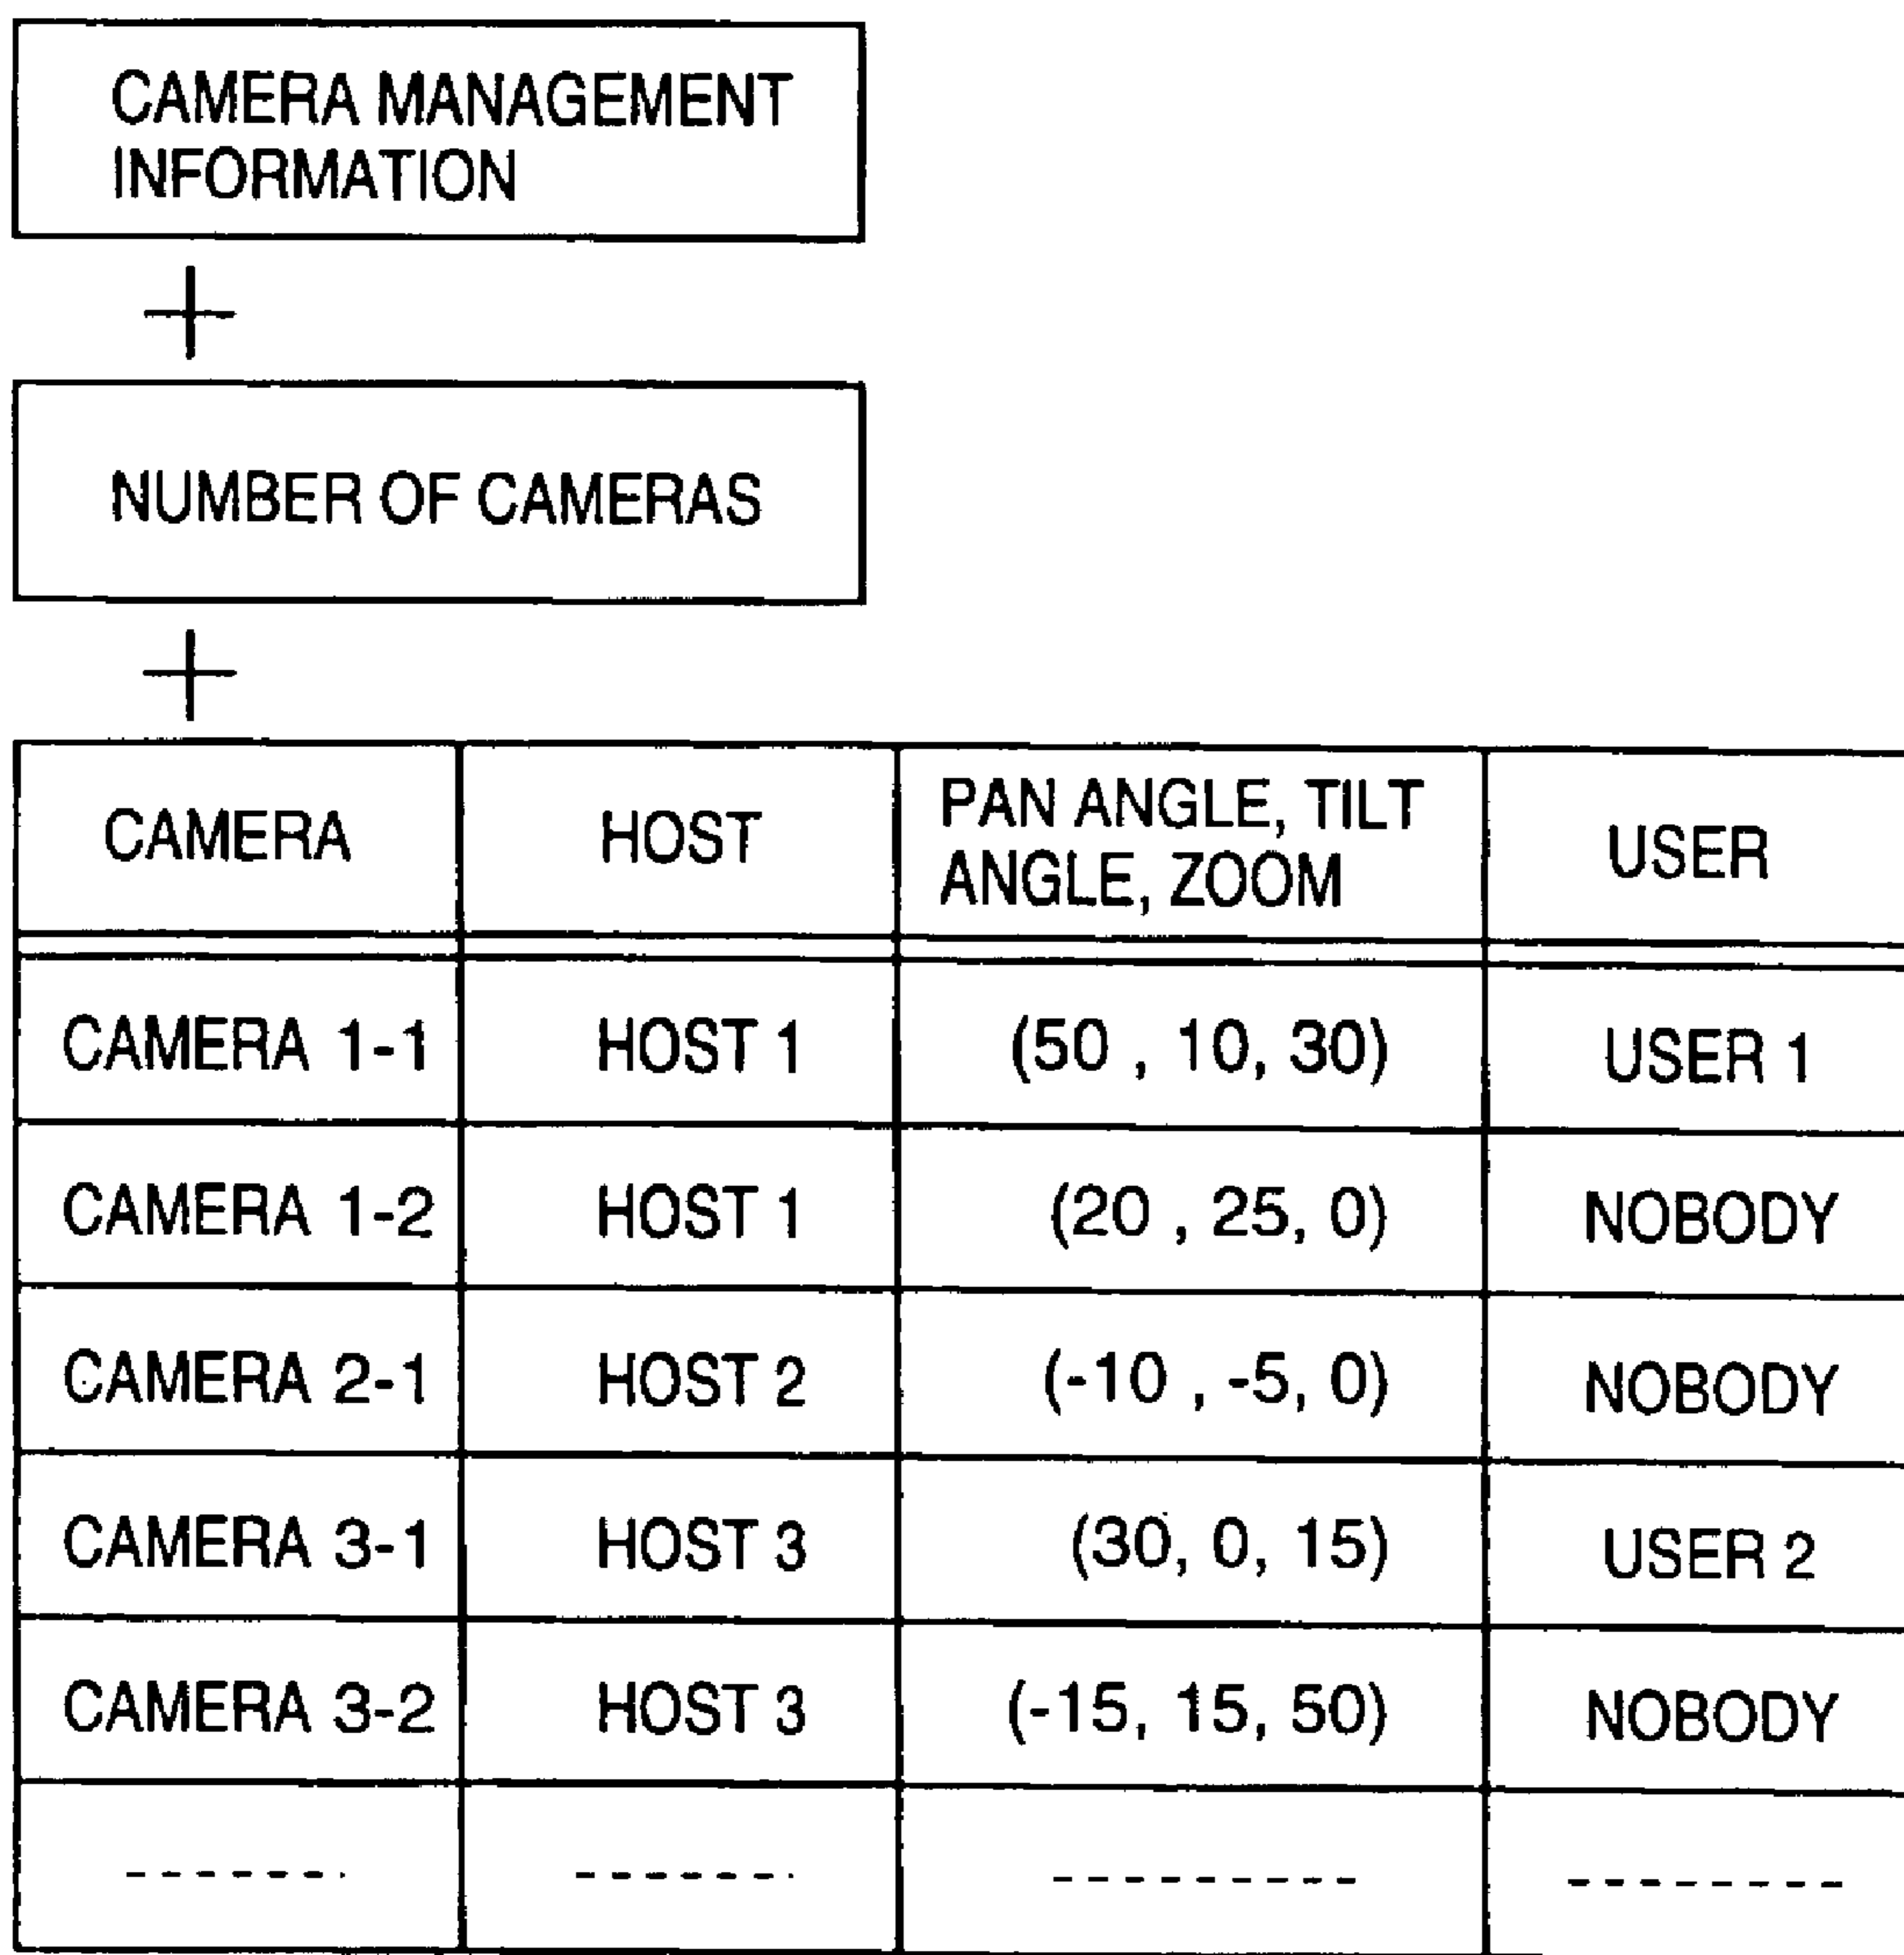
CAMERA MANAGEMENT INFORMATION

+

NUMBER OF CAMERAS

+

| CAMERA | HOST | PAN ANGLE, TILT ANGLE, ZOOM | USER |
|---|---|---|---|
| CAMERA 1-1 | HOST 1 | (50 , 10, 30) | USER 1 |
| CAMERA 1-2 | HOST 1 | (20 , 25, 0) | NOBODY |
| CAMERA 2-1 | HOST 2 | (-10 , -5, 0) | NOBODY |
| CAMERA 3-1 | HOST 3 | (30, 0, 15) | USER 2 |
| CAMERA 3-2 | HOST 3 | (-15, 15, 50) | NOBODY |
| ------- | ------- | ---------- | -------- |